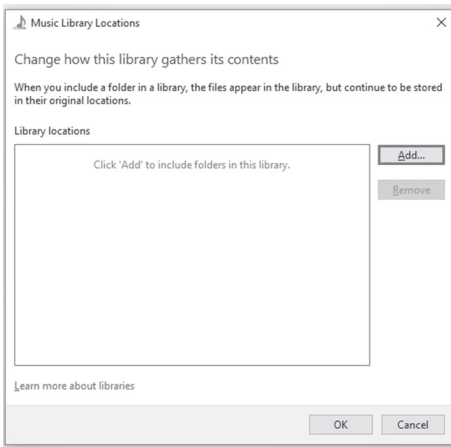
Music Library Locations

×

Change how this library gathers its contents

When you include a folder in a library, the files appear in the library, but continue to be stored in their original locations.

Library locations

Click 'Add' to include folders in this library.

Add...

Remove

Learn more about libraries

OK

Cancel